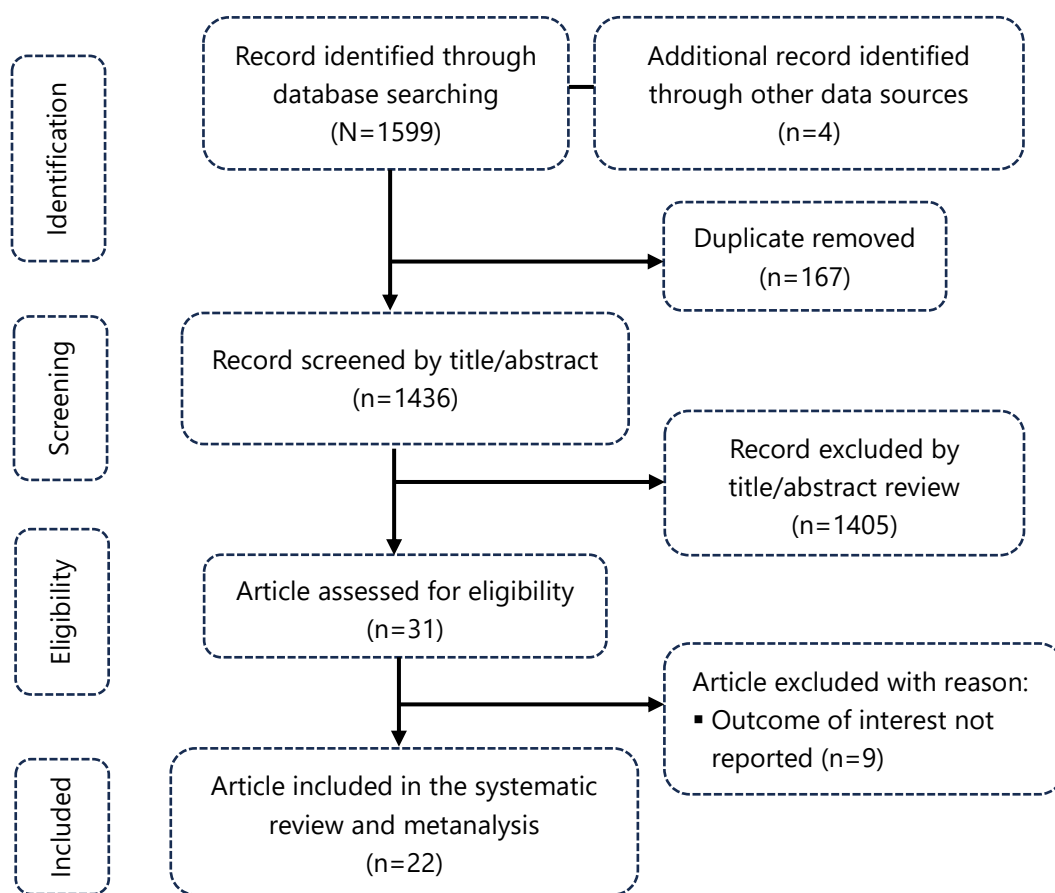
Identification

Record identified through database searching (N=1599)

Additional record identified through other data sources (n=4)

Duplicate removed (n=167)

Screening

Record screened by title/abstract (n=1436)

Record excluded by title/abstract review (n=1405)

Eligibility

Article assessed for eligibility (n=31)

Article excluded with reason:
▪ Outcome of interest not reported (n=9)

Included

Article included in the systematic review and metanalysis (n=22)